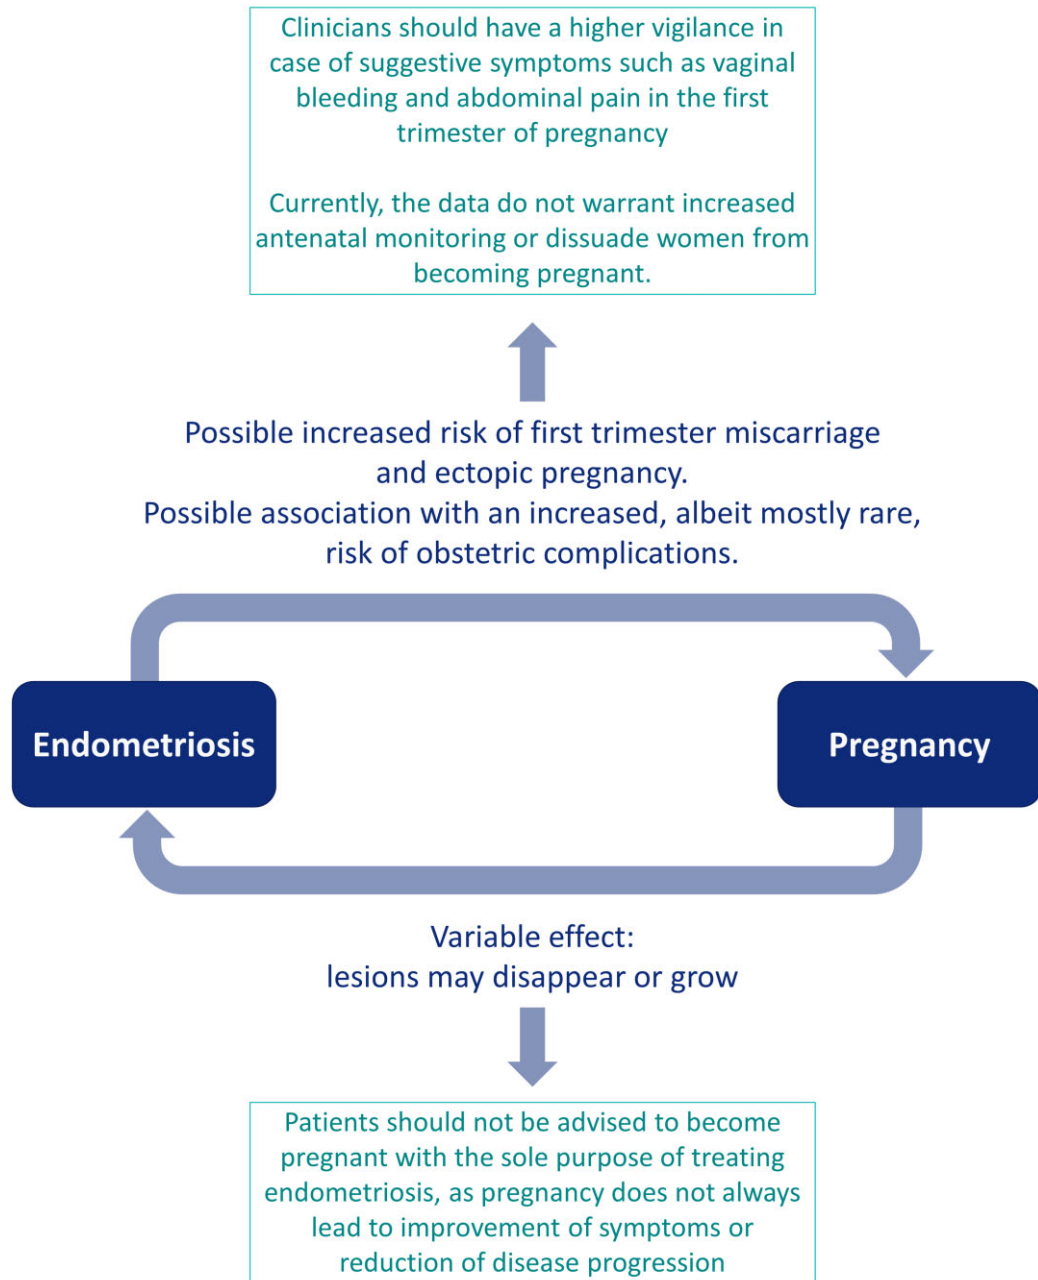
Clinicians should have a higher vigilance in case of suggestive symptoms such as vaginal bleeding and abdominal pain in the first trimester of pregnancy

Currently, the data do not warrant increased antenatal monitoring or dissuade women from becoming pregnant.

Possible increased risk of first trimester miscarriage and ectopic pregnancy.
Possible association with an increased, albeit mostly rare, risk of obstetric complications.

Endometriosis

Pregnancy

Variable effect:
lesions may disappear or grow

Patients should not be advised to become pregnant with the sole purpose of treating endometriosis, as pregnancy does not always lead to improvement of symptoms or reduction of disease progression